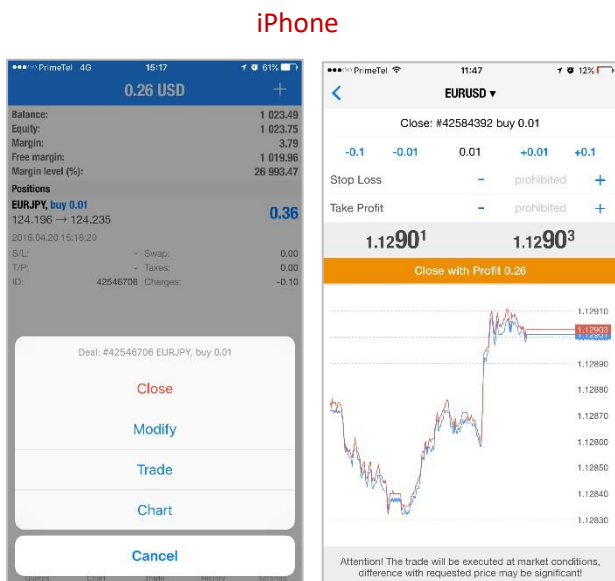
iPhone

PrimeTel 4G 15:17 61%

0.26 USD

| Balance: | 1 023.49 |
|---|---|
| Equity: | 1 023.75 |
| Margin: | 3.79 |
| Free margin: | 1 019.96 |
| Margin level (%): | 26 993.47 |

Positions

EURJPY, buy 0.01
124.196 → 124.235 0.36

2016.04.20 15:16:20

| S/L: | - | Swap: | 0.00 |
|---|---|---|---|
| T/P: | - | Taxes: | 0.00 |
| ID: | 42546706 | Charges: | -0.10 |

Deal: #42546706 EURJPY, buy 0.01

Close

Modify

Trade

Chart

Cancel

PrimeTel 11:47 12%

EURUSD ▾

Close: #42584392 buy 0.01

-0.1 -0.01 0.01 +0.01 +0.1

Stop Loss - prohibited +

Take Profit - prohibited +

1.12901 1.12903

Close with Profit 0.26

1.12910
1.12903
1.12890
1.12880
1.12870
1.12860
1.12850
1.12840
1.12830

Attention! The trade will be executed at market conditions, difference with requested price may be significant!